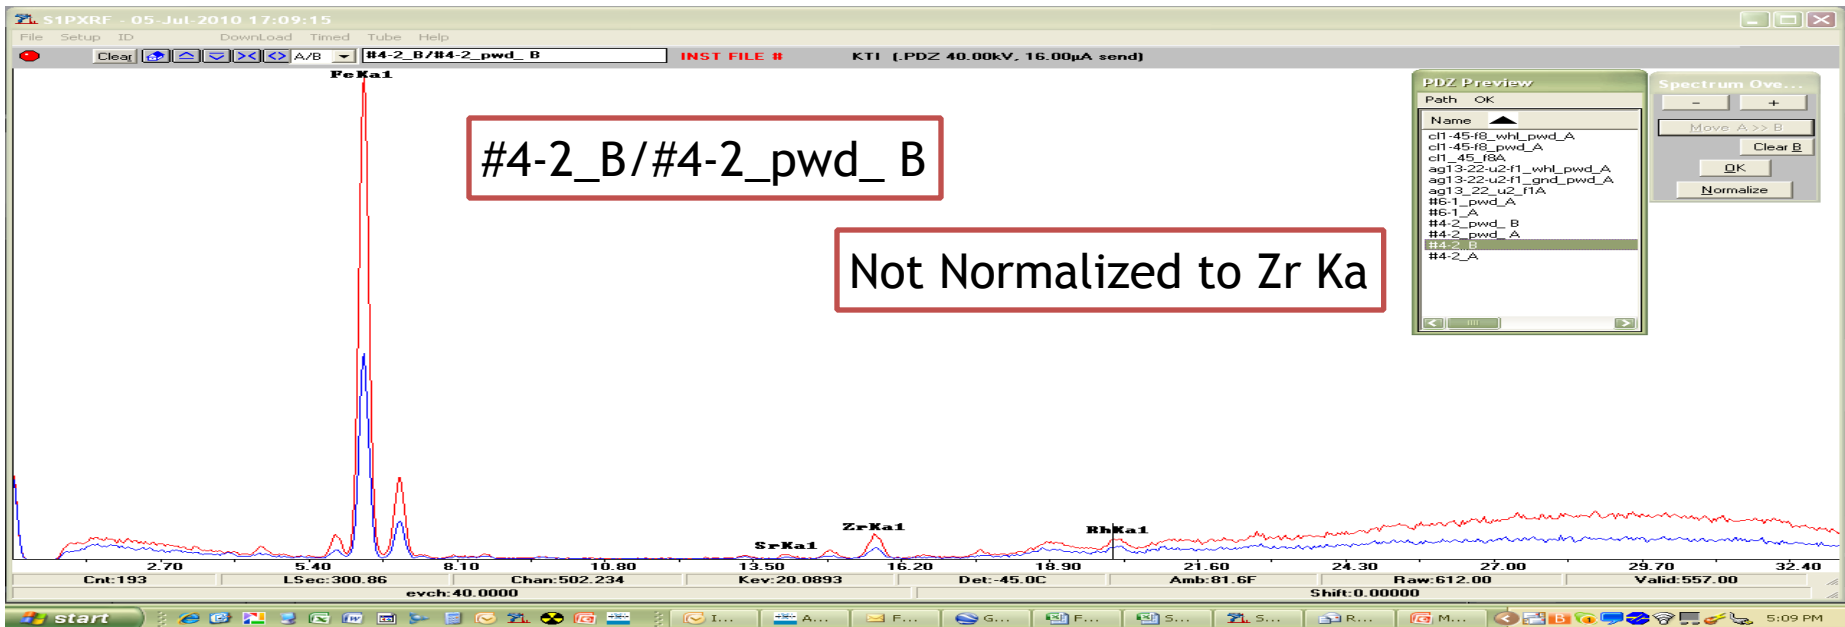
S1PXRF - 05-Jul-2010 17:09:15

File Setup ID DownLoad Timed Tube Help

Clear A/B #4-2_B/#4-2_pwd_ B INST FILE # KTI (.PDZ 40.00kV, 16.00µA send)

FeKa1

#4-2_B/#4-2_pwd_ B

Not Normalized to Zr Ka

SrKa1 ZrKa1 RhKa1

PDZ Preview
Path OK
Name
cl1-45-f8_whl_pwd_A
cl1-45-f8_pwd_A
cl1_45_f8A
ag13-22-u2-f1_whl_pwd_A
ag13-22-u2-f1_gnd_pwd_A
ag13_22_u2_f1A
#6-1_pwd_A
#6-1_A
#4-2_pwd_B
#4-2_pwd_A
#4-2_B
#4-2_A

Spectrum Ove...
-
+
Move A >> B
Clear B
OK
Normalize

2.70 5.40 8.10 10.80 13.50 16.20 18.90 21.60 24.30 27.00 29.70 32.40

| Cnt:193 | LSec:300.86 | Chan:502.234 | Kev:20.0893 | Det:-45.0C | Amb:81.6F | Raw:612.00 | Valid:557.00 |

evch:40.0000 Shift:0.00000

start I... A... F... G... F... S... S... R... M... 5:09 PM